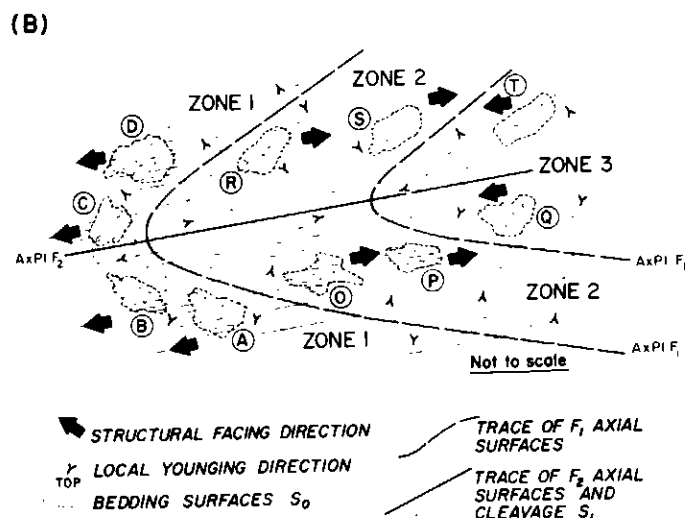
(B)

ZONE 1

ZONE 2

ZONE 3

ZONE 2

ZONE 1

D

S

T

R

C

Q

P

O

B

A

AxPl $F_2$

AxPl $F_1$

AxPl $F_1$

Not to scale

STRUCTURAL FACING DIRECTION

TOP LOCAL YOUNGING DIRECTION

BEDDING SURFACES $S_0$

TRACE OF $F_1$ AXIAL SURFACES

TRACE OF $F_2$ AXIAL SURFACES AND CLEAVAGE $S_1$